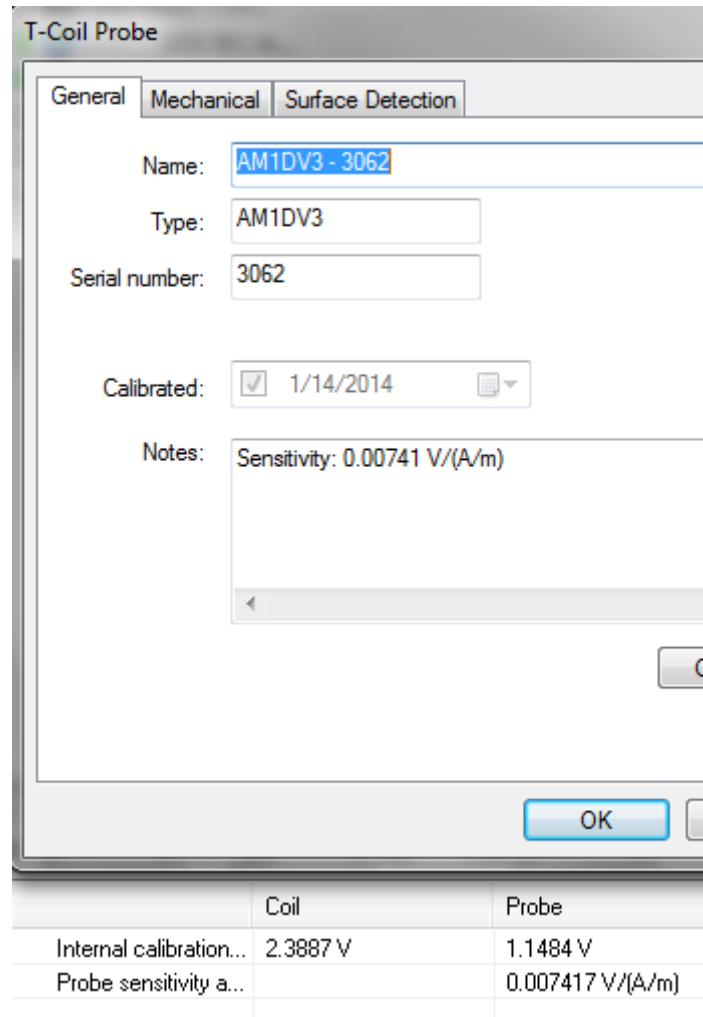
T-Coil Probe

General | Mechanical | Surface Detection

Name: AM1DV3 - 3062

Type: AM1DV3

Serial number: 3062

Calibrated: 1/14/2014

Notes: Sensitivity: 0.00741 V/(A/m)

C

OK

| | Coil | Probe |
|---|---|---|
| Internal calibration... | 2.3887 V | 1.1484 V |
| Probe sensitivity a... | | 0.007417 V/(A/m) |